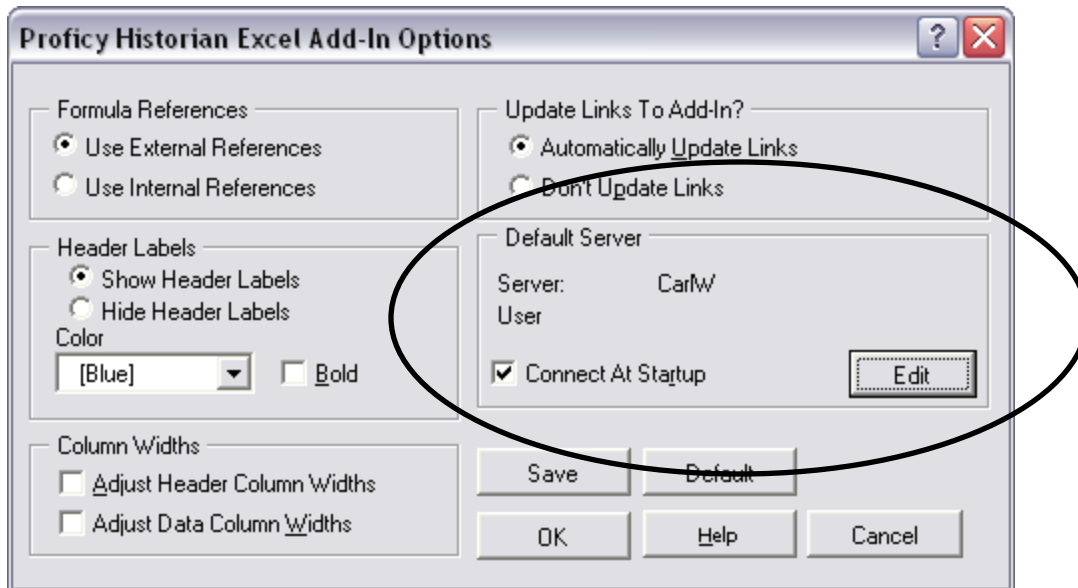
Proficy Historian Excel Add-In Options

?

Formula References

Use External References

Use Internal References

Header Labels

Show Header Labels

Hide Header Labels

Color

[Blue]

Bold

Column Widths

Adjust Header Column Widths

Adjust Data Column Widths

Update Links To Add-In?

Automatically Update Links

Don't Update Links

Default Server

Server: CarlW

User

Connect At Startup

Edit

Save

Default

OK

Help

Cancel